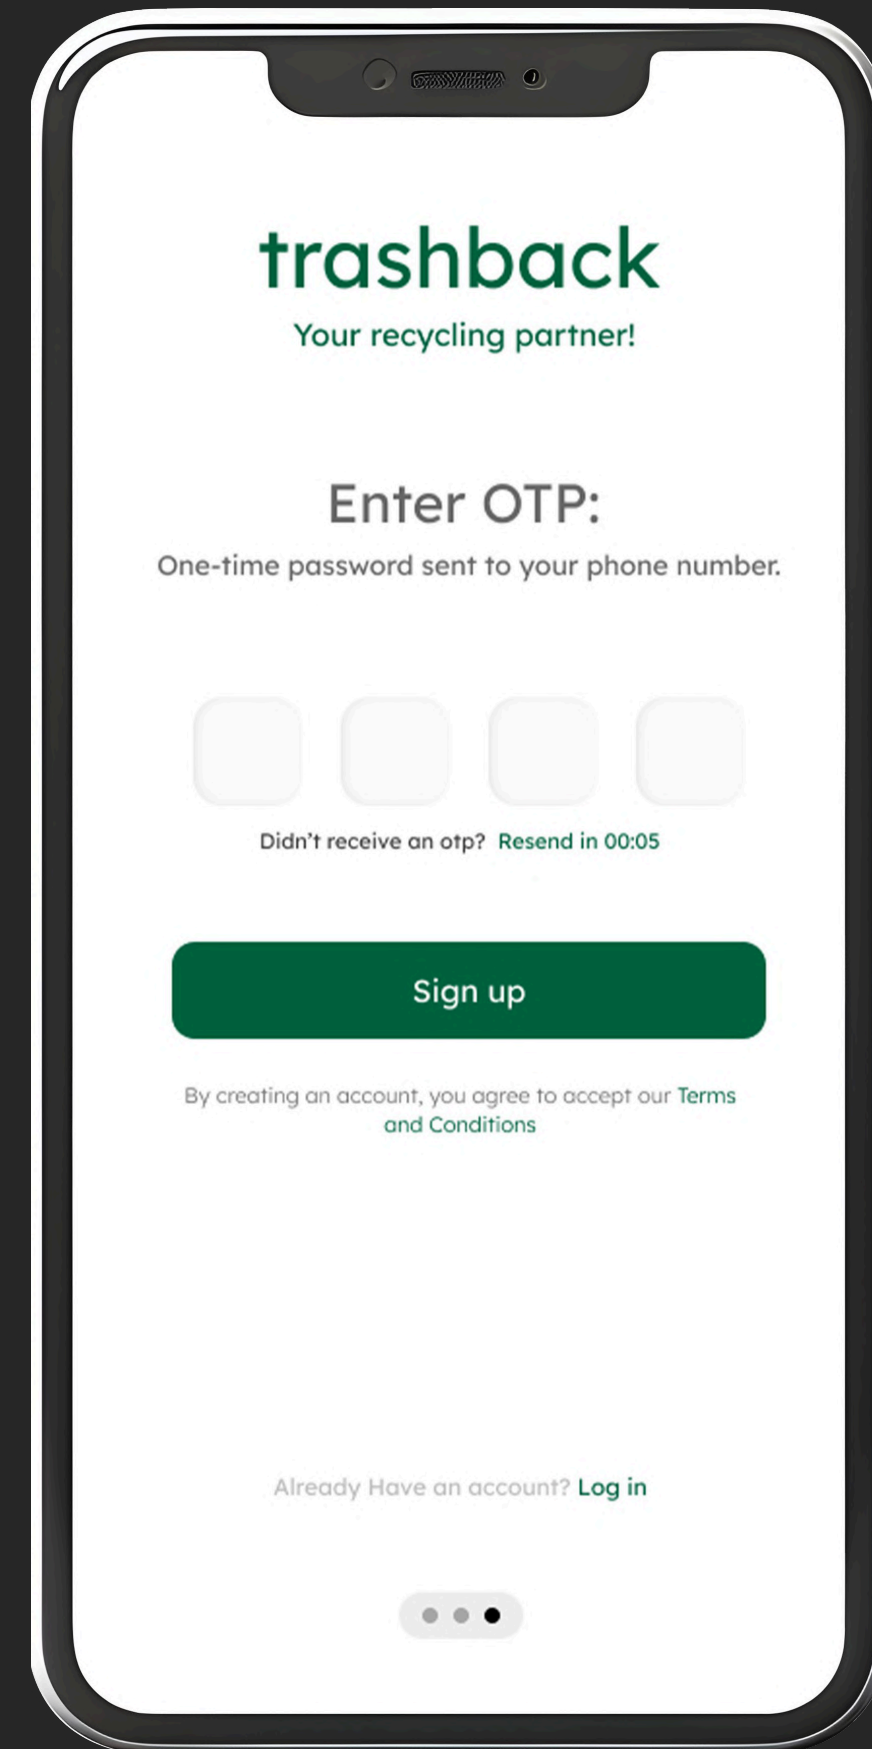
trashback

Your recycling partner!

Enter OTP:

One-time password sent to your phone number.

Didn't receive an otp? Resend in 00:05

Sign up

By creating an account, you agree to accept our Terms and Conditions

Already Have an account? Log in